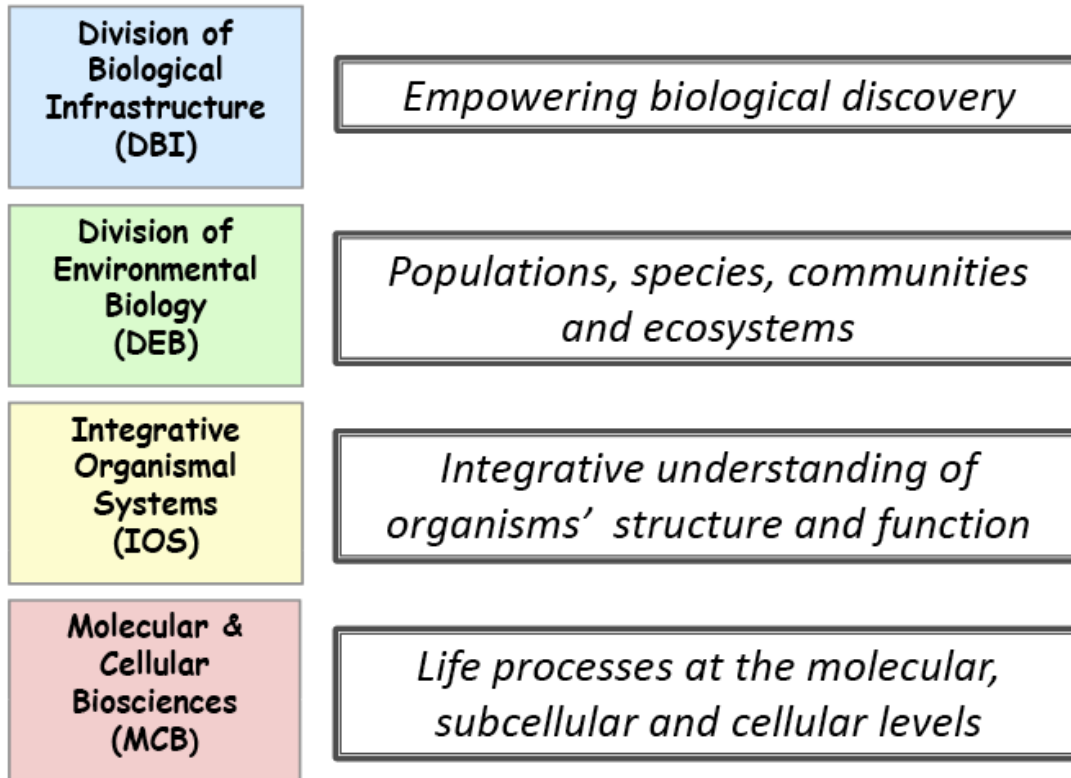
Division of Biological Infrastructure (DBI)

Empowering biological discovery

Division of Environmental Biology (DEB)

Populations, species, communities and ecosystems

Integrative Organismal Systems (IOS)

Integrative understanding of organisms' structure and function

Molecular & Cellular Biosciences (MCB)

Life processes at the molecular, subcellular and cellular levels